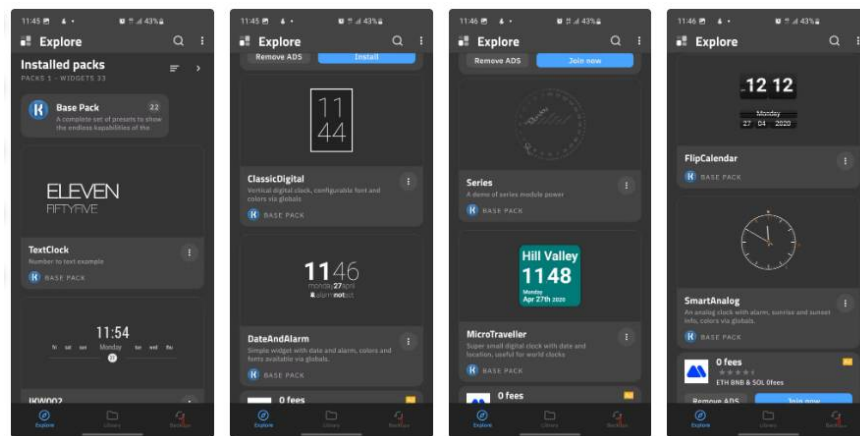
11:45 43%

Explore

Installed packs

PACKS 1 - WIDGETS 33

Base Pack 22

A complete set of presets to show the endless capabilities of the

ELEVEN FIFTYFIVE

TextClock

Number to text example

BASE PACK

11:54

fri sat sun Monday tue wed thu

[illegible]

Explore Library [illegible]

11:45 43%

Explore

Remove ADS Install

11 44

ClassicDigital

Vertical digital clock, configurable font and colors via globals

BASE PACK

1146

monday 27 april

alarm not set

DateAndAlarm

Simple widget with date and alarm, colors and fonts available via globals.

BASE PACK

0 fees

Explore Library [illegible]

11:46 43%

Explore

Remove ADS Join now

Series

A demo of series module power

BASE PACK

Hill Valley

1148

Monday Apr 27th 2020

MicroTraveller

Super small digital clock with date and location, useful for world clocks

BASE PACK

0 fees

Explore Library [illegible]

11:46 43%

Explore

12 12

Monday

27 04 2020

FlipCalendar

BASE PACK

SmartAnalog

An analog clock with alarm, sunrise and sunset info, colors via globals.

BASE PACK

0 fees

ETH BNB & SOL 0fees

Remove ADS Join now

Explore Library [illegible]